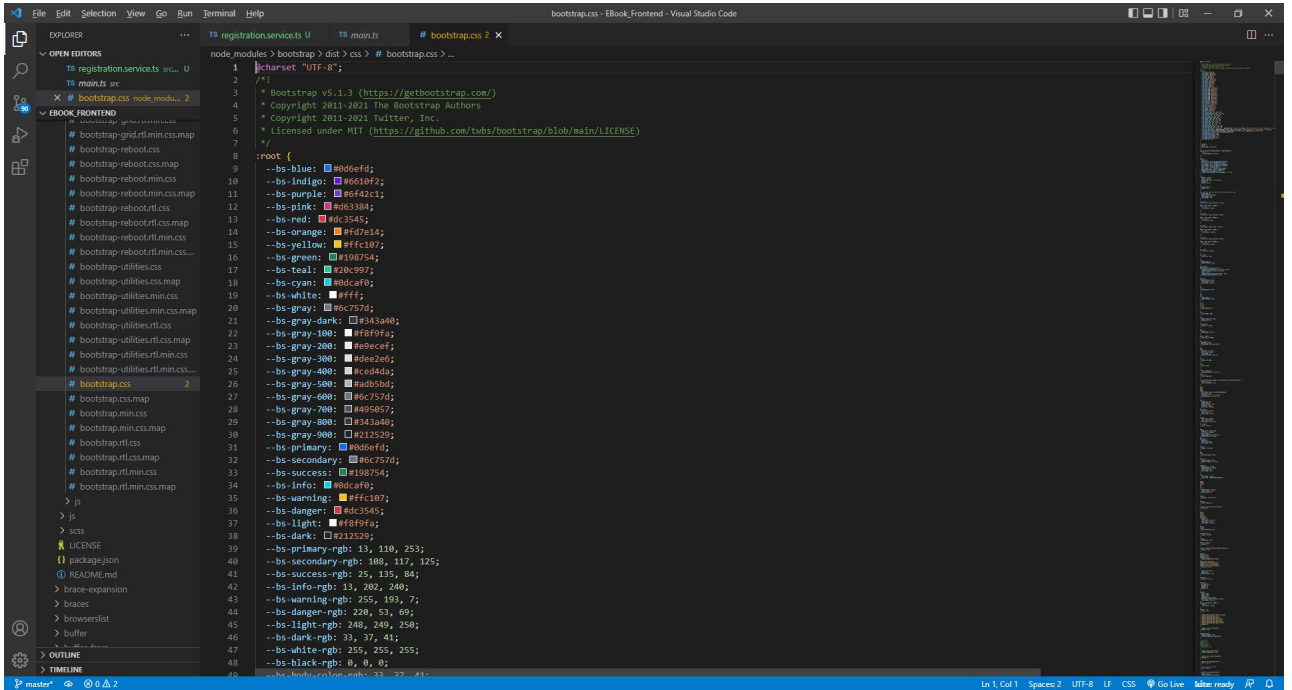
File Edit Selection View Go Run Terminal Help

bootstrap.css - EBook_Frontend - Visual Studio Code

EXPLORER ...

OPEN EDITORS
TS registration.service.ts src... U
TS main.ts src
× # bootstrap.css node_modu... 2
EBOOK_FRONTEND
# bootstrap-grid.rtl.min.css.map
# bootstrap-reboot.css
# bootstrap-reboot.css.map
# bootstrap-reboot.min.css
# bootstrap-reboot.min.css.map
# bootstrap-reboot.rtl.css
# bootstrap-reboot.rtl.css.map
# bootstrap-reboot.rtl.min.css
# bootstrap-reboot.rtl.min.css....
# bootstrap-utilities.css
# bootstrap-utilities.css.map
# bootstrap-utilities.min.css
# bootstrap-utilities.min.css.map
# bootstrap-utilities.rtl.css
# bootstrap-utilities.rtl.css.map
# bootstrap-utilities.rtl.min.css
# bootstrap-utilities.rtl.min.css....
# bootstrap.css 2
# bootstrap.css.map
# bootstrap.min.css
# bootstrap.min.css.map
# bootstrap.rtl.css
# bootstrap.rtl.css.map
# bootstrap.rtl.min.css
# bootstrap.rtl.min.css.map
> js
> js
> scss
LICENSE
{} package.json
ⓘ README.md
> brace-expansion
> braces
> browserslist
> buffer
> OUTLINE
> TIMELINE

TS registration.service.ts U TS main.ts # bootstrap.css 2 ×

node_modules > bootstrap > dist > css > # bootstrap.css > ...

1 @charset "UTF-8";
2 /*!
3 * Bootstrap v5.1.3 (https://getbootstrap.com/)
4 * Copyright 2011-2021 The Bootstrap Authors
5 * Copyright 2011-2021 Twitter, Inc.
6 * Licensed under MIT (https://github.com/twbs/bootstrap/blob/main/LICENSE)
7 */
8 :root {
9 --bs-blue: #0d6efd;
10 --bs-indigo: #6610f2;
11 --bs-purple: #6f42c1;
12 --bs-pink: #d63384;
13 --bs-red: #dc3545;
14 --bs-orange: #fd7e14;
15 --bs-yellow: #ffc107;
16 --bs-green: #198754;
17 --bs-teal: #20c997;
18 --bs-cyan: #0dcaf0;
19 --bs-white: #fff;
20 --bs-gray: #6c757d;
21 --bs-gray-dark: #343a40;
22 --bs-gray-100: #f8f9fa;
23 --bs-gray-200: #e9ecef;
24 --bs-gray-300: #dee2e6;
25 --bs-gray-400: #ced4da;
26 --bs-gray-500: #adb5bd;
27 --bs-gray-600: #6c757d;
28 --bs-gray-700: #495057;
29 --bs-gray-800: #343a40;
30 --bs-gray-900: #212529;
31 --bs-primary: #0d6efd;
32 --bs-secondary: #6c757d;
33 --bs-success: #198754;
34 --bs-info: #0dcaf0;
35 --bs-warning: #ffc107;
36 --bs-danger: #dc3545;
37 --bs-light: #f8f9fa;
38 --bs-dark: #212529;
39 --bs-primary-rgb: 13, 110, 253;
40 --bs-secondary-rgb: 108, 117, 125;
41 --bs-success-rgb: 25, 135, 84;
42 --bs-info-rgb: 13, 202, 240;
43 --bs-warning-rgb: 255, 193, 7;
44 --bs-danger-rgb: 220, 53, 69;
45 --bs-light-rgb: 248, 249, 250;
46 --bs-dark-rgb: 33, 37, 41;
47 --bs-white-rgb: 255, 255, 255;
48 --bs-black-rgb: 0, 0, 0;
49 --bs-body-color-rgb: 33, 37, 41;

master* ⊗ 0 ⚠ 2 Ln 1, Col 1 Spaces: 2 UTF-8 LF CSS Go Live tslint: ready